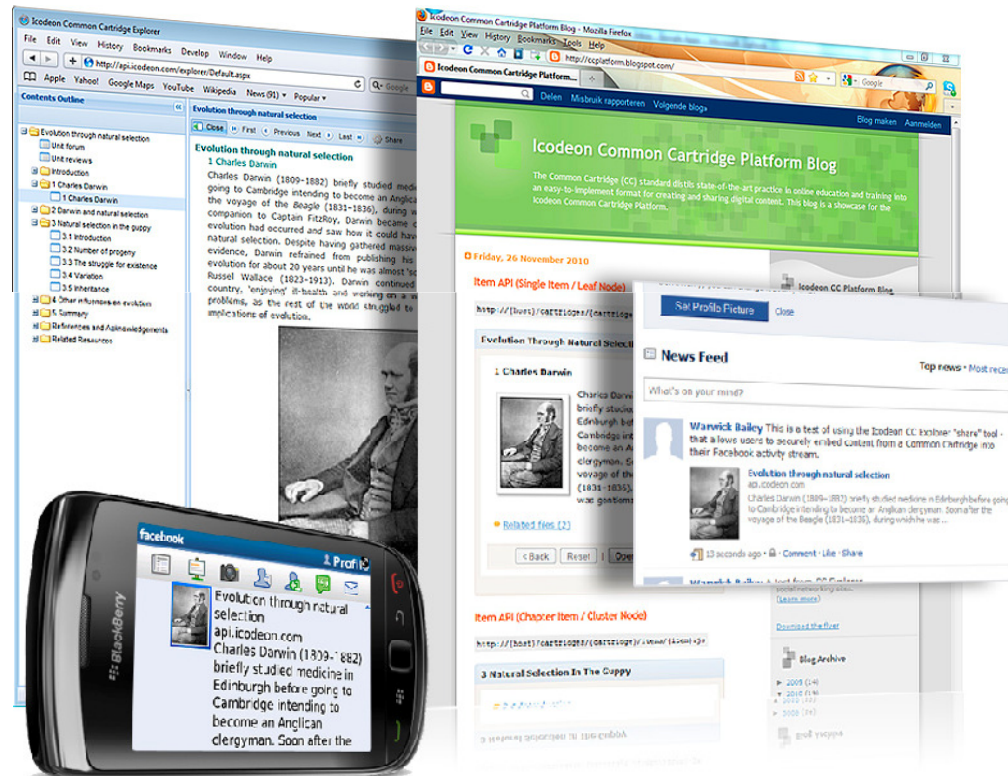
Icodeon Common Cartridge Explorer

File Edit View History Bookmarks Develop Window Help

http://api.icodeon.com/explorer/Default.aspx

Apple Yahoo! Google Maps YouTube Wikipedia News (91) Popular

Contents Outline

Evolution through natural selection

Unit forum

Unit reviews

Introduction

1 Charles Darwin

1 Charles Darwin

2 Darwin and natural selection

3 Natural selection in the guppy

3.1 Introduction

3.2 Number of progeny

3.3 The struggle for existence

3.4 Variation

3.5 Inheritance

4 Other influences on evolution

5 Summary

References and Acknowledgements

Related Resources

Evolution through natural selection

Close First Previous Next Last Share

Evolution through natural selection

1 Charles Darwin

Charles Darwin (1809–1882) briefly studied medi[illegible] going to Cambridge intending to become an Anglica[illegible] the voyage of the Beagle (1831–1836), during w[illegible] companion to Captain FitzRoy, Darwin became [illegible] evolution had occurred and saw how it could hav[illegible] natural selection. Despite having gathered massiv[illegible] evidence, Darwin refrained from publishing his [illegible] evolution for about 20 years until he was almost 'sc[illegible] Russel Wallace (1823-1913). Darwin continued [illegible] country, 'enjoying' ill-health and working on a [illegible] problems, as the rest of the world struggled to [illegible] implications of evolution.

Icodeon Common Cartridge Platform Blog - Mozilla Firefox

File Edit View History Bookmarks Tools Help

http://ccplatform.blogspot.com/

Icodeon Common Cartridge Platform...

Google

Delen Misbruik rapporteren Volgende blog»

Blog maken Aanmelden

Icodeon Common Cartridge Platform Blog

The Common Cartridge (CC) standard distils state-of-the-art practice in online education and training into an easy-to-implement format for creating and sharing digital content. This blog is a showcase for the Icodeon Common Cartridge Platform.

Friday, 26 November 2010

Item API (Single Item / Leaf Node)

http://[host]/cartridges/[cartridge]

Evolution Through Natural Selec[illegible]

1 Charles Darwin

Charles Da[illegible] briefly studi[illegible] Edinburgh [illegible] Cambridge int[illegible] become an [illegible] clergyman. S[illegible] voyage of the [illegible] (1831–1836) was gentlem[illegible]

Related files (2)

Back Reset Ope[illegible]

Item API (Chapter Item / Cluster Node)

http://[host]/cartridges/[cartridge]/[item]/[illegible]

3 Natural Selection In The Guppy

Icodeon CC Platform Blog

Set Profile Picture Close

News Feed

Top news · Most recen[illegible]

What's on your mind?

Warwick Bailey This is a test of using the Icodeon CC Explorer "share" tool - that allows users to securely embed content from a Common Cartridge into their Facebook activity stream.

Evolution through natural selection

api.icodeon.com

Charles Darwin (1809–1882) briefly studied medicine in Edinburgh before going to Cambridge intending to become an Anglican clergyman. Soon after the voyage of the Beagle (1831–1836), during which he was ...

13 seconds ago · Comment · Like · Share

Warwick Bailey A test from CC Explorer

Learn more

Download the flyer

Blog Archive

2009 (14)

2010 (14)

facebook

Profil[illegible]

Evolution through natural selection

api.icodeon.com

Charles Darwin (1809–1882) briefly studied medicine in Edinburgh before going to Cambridge intending to become an Anglican clergyman. Soon after the

BlackBerry